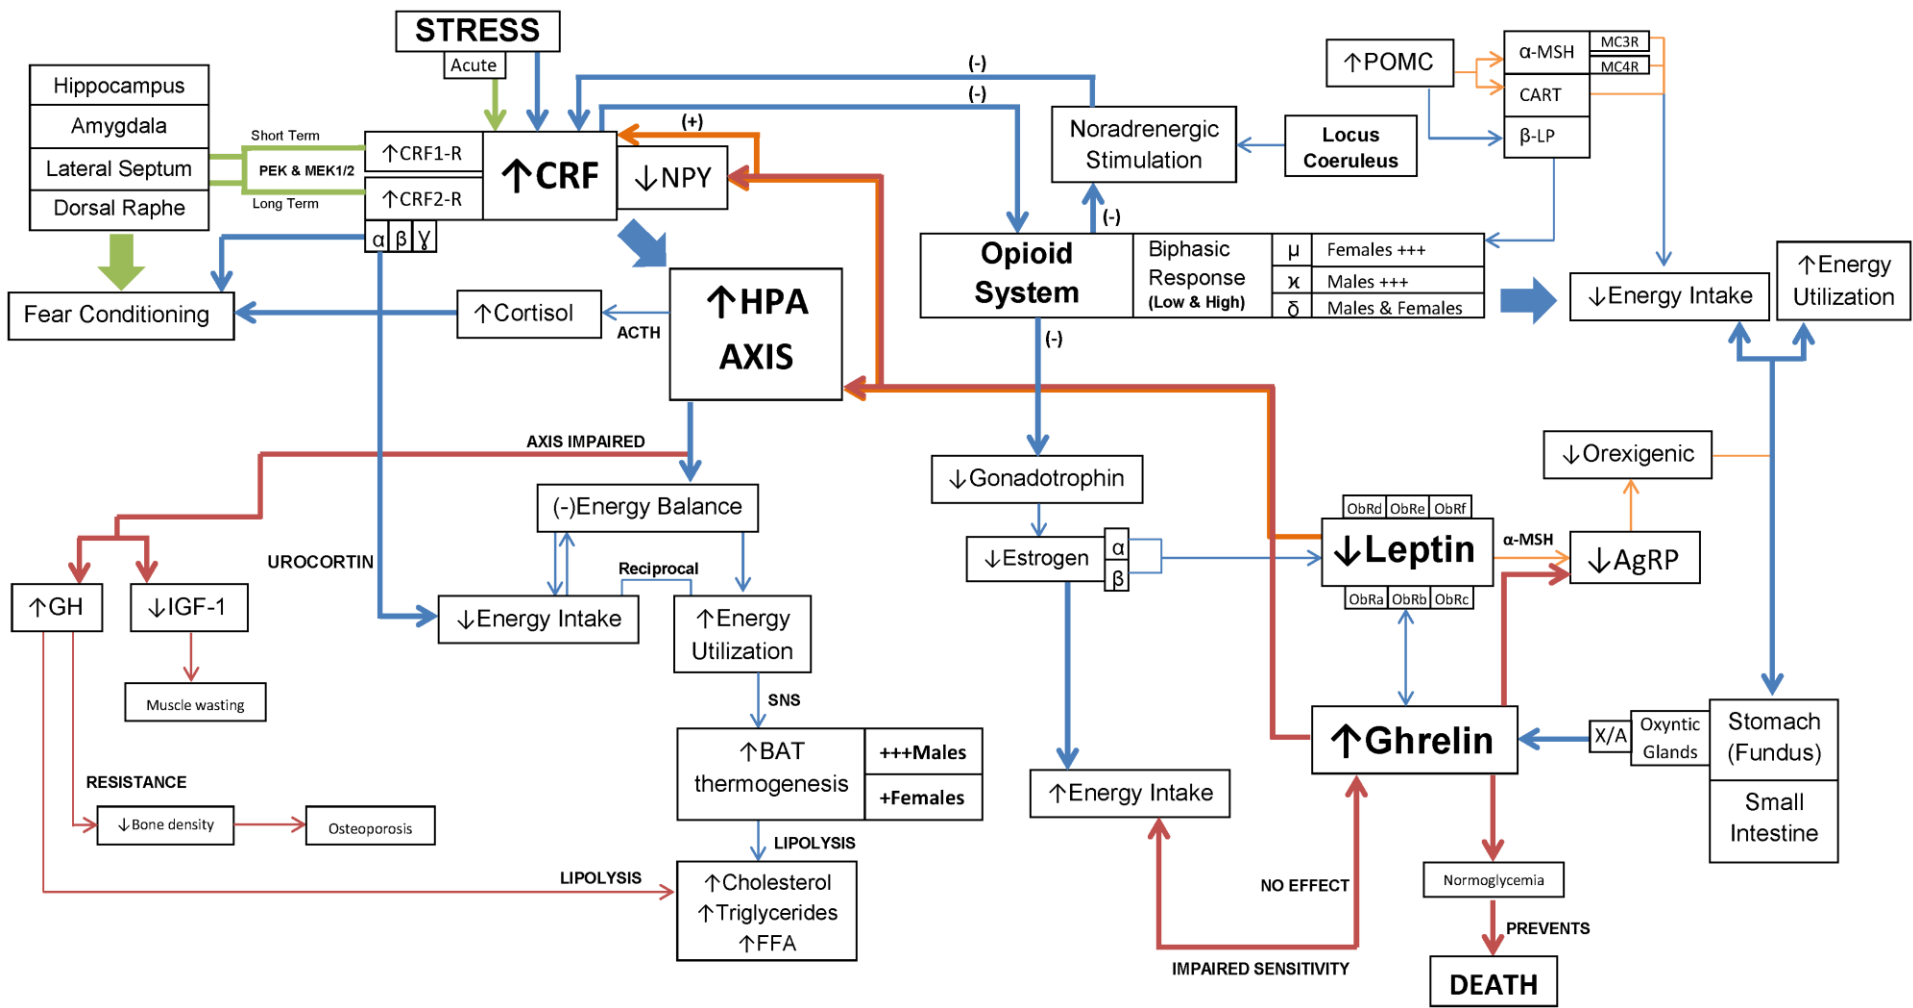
STRESS
Acute
Hippocampus
Amygdala
Lateral Septum
Dorsal Raphe
Short Term
PEK & MEK1/2
Long Term
↑CRF1-R
↑CRF2-R
α β γ
↑CRF
(+)
↓NPY
(-)
(-)
Noradrenergic Stimulation
Locus Coeruleus
↑POMC
α-MSH
MC3R
MC4R
CART
β-LP
Fear Conditioning
↑Cortisol
ACTH
↑HPA AXIS
Opioid System
(-)
Biphasic Response (Low & High)
μ Females +++
ϰ Males +++
δ Males & Females
↓Energy Intake
↑Energy Utilization
(-)
AXIS IMPAIRED
(-)Energy Balance
Reciprocal
UROCORTIN
↑GH
↓IGF-1
↓Energy Intake
↑Energy Utilization
Muscle wasting
SNS
↑BAT thermogenesis
+++Males
+Females
RESISTANCE
↓Bone density
Osteoporosis
LIPOLYSIS
LIPOLYSIS
↑Cholesterol
↑Triglycerides
↑FFA
↓Gonadotrophin
↓Estrogen
α
β
↑Energy Intake
ObRd ObRe ObRf
↓Leptin
ObRa ObRb ObRc
α-MSH
↓AgRP
↓Orexigenic
↑Ghrelin
X/A
Oxyntic Glands
Stomach (Fundus)
Small Intestine
NO EFFECT
IMPAIRED SENSITIVITY
Normoglycemia
PREVENTS
DEATH